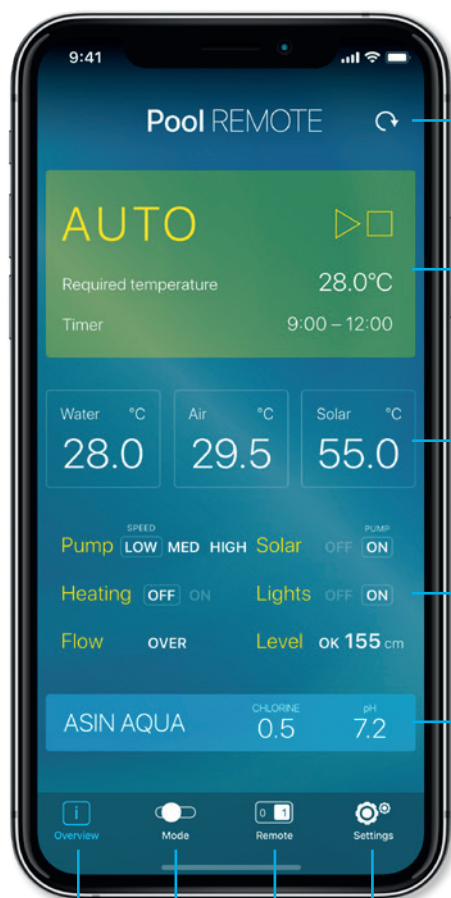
9:41

Pool REMOTE

AUTO

Required temperature 28.0°C

Timer 9:00 – 12:00

Water °C 28.0

Air °C 29.5

Solar °C 55.0

Pump SPEED LOW MED HIGH

Solar PUMP OFF ON

Heating OFF ON

Lights OFF ON

Flow OVER

Level OK 155 cm

ASIN AQUA CHLORINE 0.5 pH 7.2

i Overview

Mode

0 1 Remote

Settings